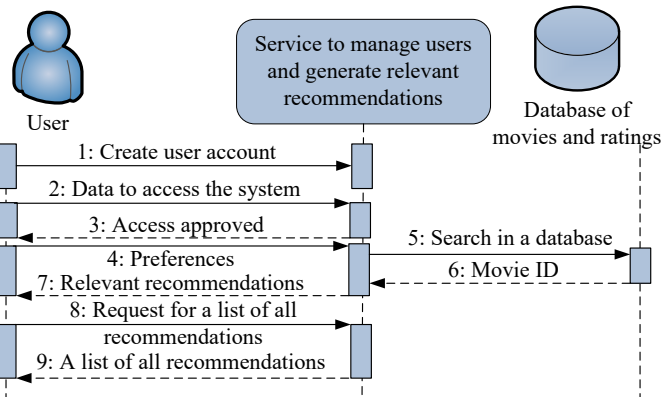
User

Service to manage users and generate relevant recommendations

Database of movies and ratings

1: Create user account

2: Data to access the system

3: Access approved

4: Preferences

5: Search in a database

6: Movie ID

7: Relevant recommendations

8: Request for a list of all recommendations

9: A list of all recommendations